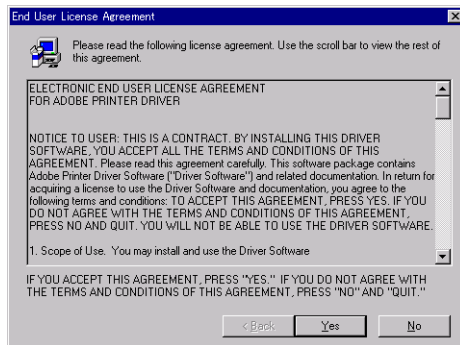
End User License Agreement

Please read the following license agreement. Use the scroll bar to view the rest of this agreement.

ELECTRONIC END USER LICENSE AGREEMENT
FOR ADOBE PRINTER DRIVER

NOTICE TO USER: THIS IS A CONTRACT. BY INSTALLING THIS DRIVER SOFTWARE, YOU ACCEPT ALL THE TERMS AND CONDITIONS OF THIS AGREEMENT. Please read this agreement carefully. This software package contains Adobe Printer Driver Software ("Driver Software") and related documentation. In return for acquiring a license to use the Driver Software and documentation, you agree to the following terms and conditions: TO ACCEPT THIS AGREEMENT, PRESS YES. IF YOU DO NOT AGREE WITH THE TERMS AND CONDITIONS OF THIS AGREEMENT, PRESS NO AND QUIT. YOU WILL NOT BE ABLE TO USE THE DRIVER SOFTWARE.

1. Scope of Use. You may install and use the Driver Software

IF YOU ACCEPT THIS AGREEMENT, PRESS "YES." IF YOU DO NOT AGREE WITH THE TERMS AND CONDITIONS OF THIS AGREEMENT, PRESS "NO" AND "QUIT."

< Back
Yes
No